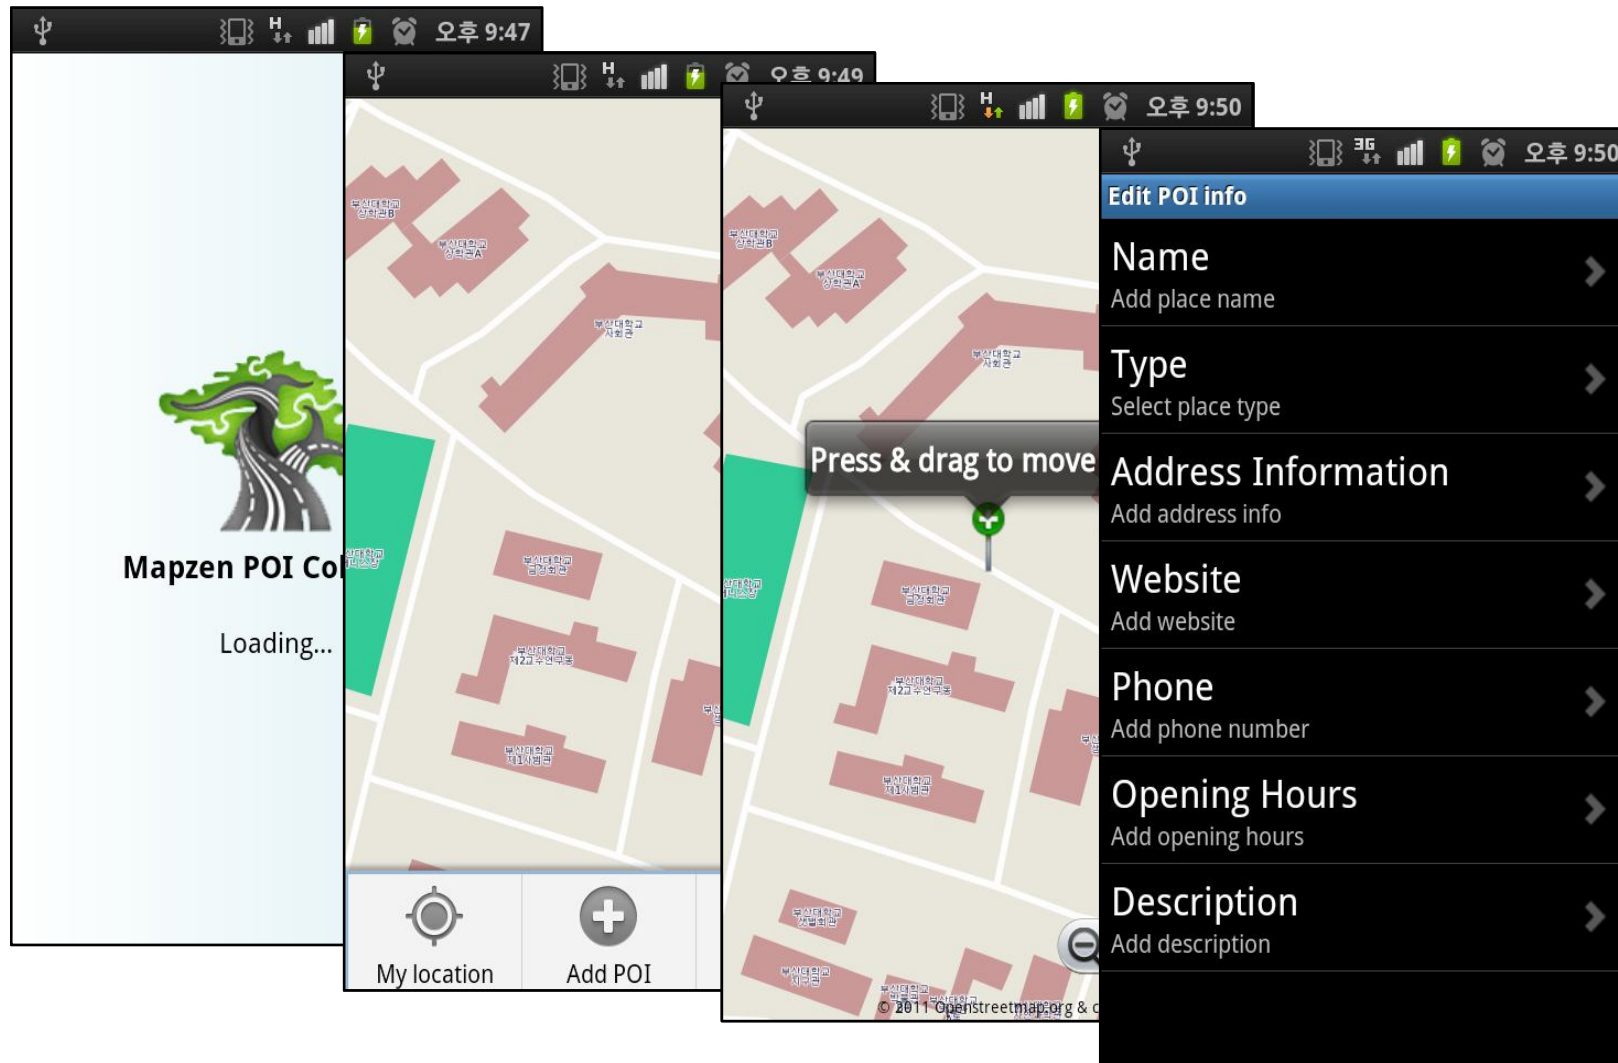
오후 9:47

Mapzen POI Co

Loading...

오후 9:49

My location

Add POI

오후 9:50

Press & drag to move

© 2011 Openstreetmap.org & c

오후 9:50

Edit POI info

Name
Add place name

Type
Select place type

Address Information
Add address info

Website
Add website

Phone
Add phone number

Opening Hours
Add opening hours

Description
Add description